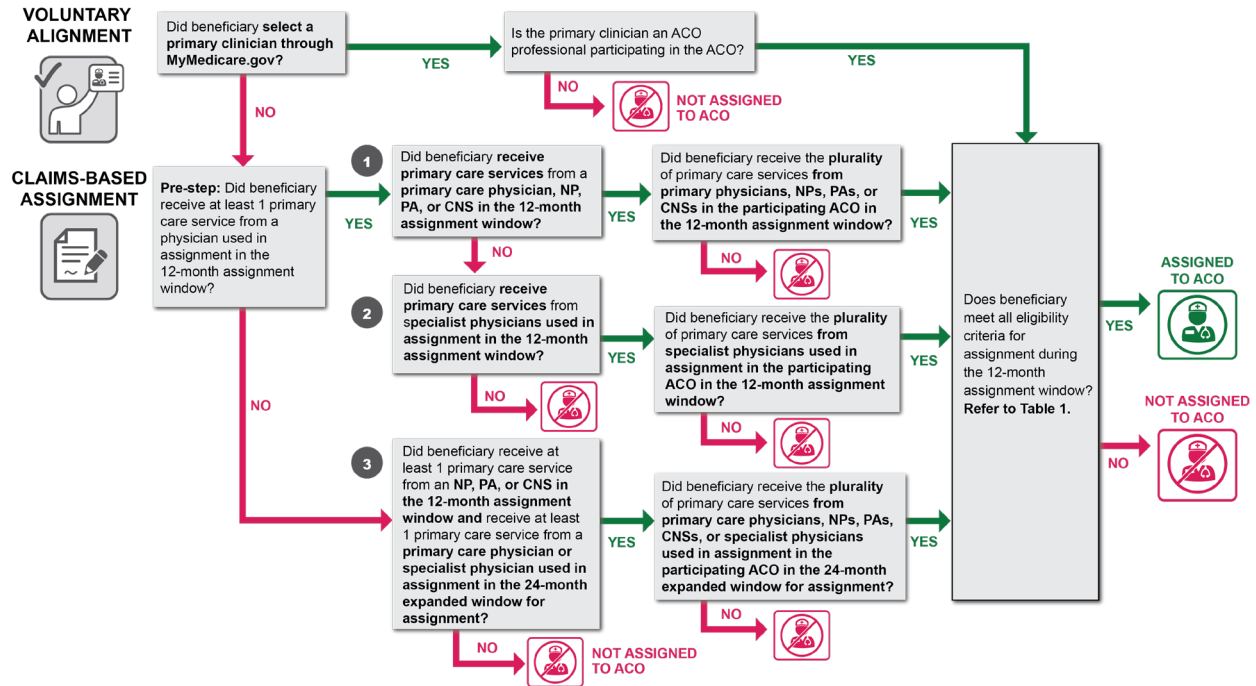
VOLUNTARY ALIGNMENT

Did beneficiary select a primary clinician through MyMedicare.gov?

YES

Is the primary clinician an ACO professional participating in the ACO?

YES

NO

NOT ASSIGNED TO ACO

NO

CLAIMS-BASED ASSIGNMENT

Pre-step: Did beneficiary receive at least 1 primary care service from a physician used in assignment in the 12-month assignment window?

YES

1

Did beneficiary receive primary care services from a primary care physician, NP, PA, or CNS in the 12-month assignment window?

YES

Did beneficiary receive the plurality of primary care services from primary physicians, NPs, PAs, or CNSs in the participating ACO in the 12-month assignment window?

YES

NO

NO

2

Did beneficiary receive primary care services from specialist physicians used in assignment in the 12-month assignment window?

YES

Did beneficiary receive the plurality of primary care services from specialist physicians used in assignment in the participating ACO in the 12-month assignment window?

YES

NO

NO

NO

3

Did beneficiary receive at least 1 primary care service from an NP, PA, or CNS in the 12-month assignment window and receive at least 1 primary care service from a primary care physician or specialist physician used in assignment in the 24-month expanded window for assignment?

YES

Did beneficiary receive the plurality of primary care services from primary care physicians, NPs, PAs, CNSs, or specialist physicians used in assignment in the participating ACO in the 24-month expanded window for assignment?

YES

NO

NO

NOT ASSIGNED TO ACO

Does beneficiary meet all eligibility criteria for assignment during the 12-month assignment window? Refer to Table 1.

YES

ASSIGNED TO ACO

NO

NOT ASSIGNED TO ACO